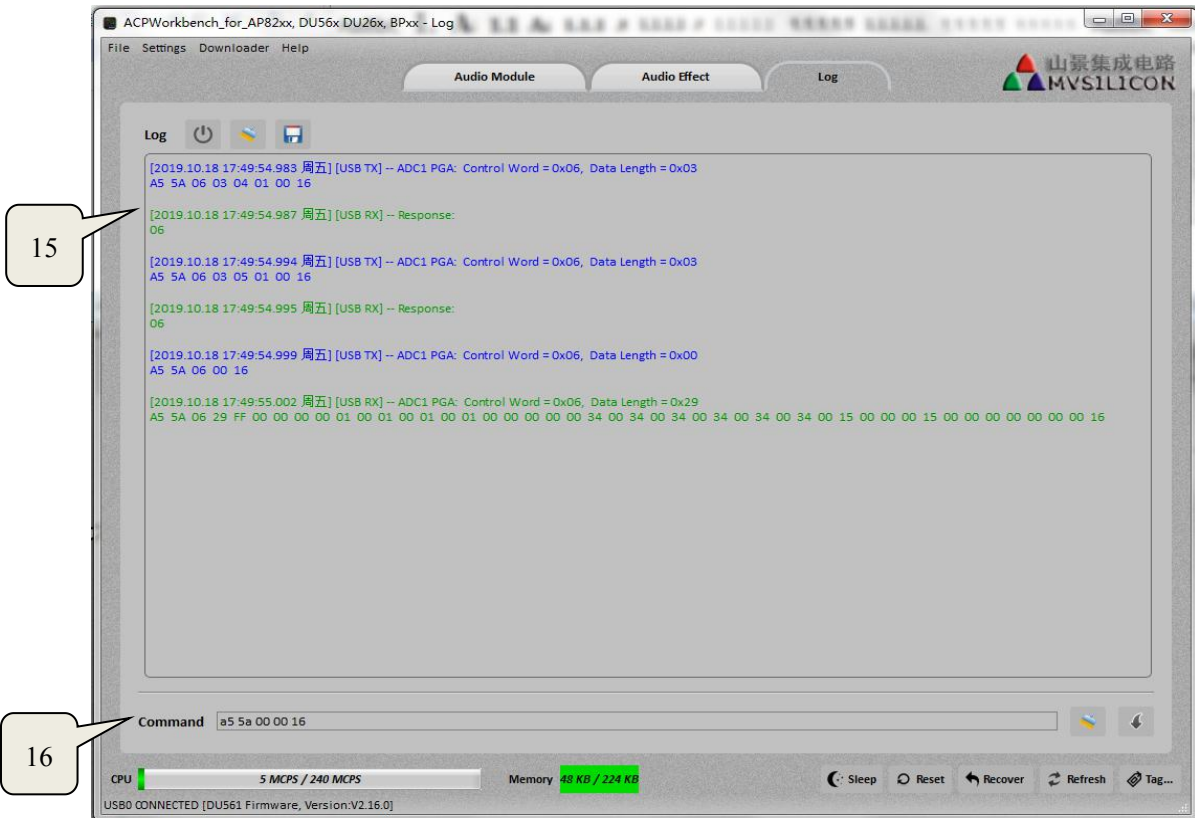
ACPWorkbench_for_AP82xx, DU56x DU26x, BPxx - Log

File Settings Downloader Help

Audio Module
Audio Effect
Log

山景集成电路
MVSILICON

Log

[2019.10.18 17:49:54.983 周五] [USB TX] -- ADC1 PGA: Control Word = 0x06, Data Length = 0x03
A5 5A 06 03 04 01 00 16

[2019.10.18 17:49:54.987 周五] [USB RX] -- Response:
06

[2019.10.18 17:49:54.994 周五] [USB TX] -- ADC1 PGA: Control Word = 0x06, Data Length = 0x03
A5 5A 06 03 05 01 00 16

[2019.10.18 17:49:54.995 周五] [USB RX] -- Response:
06

[2019.10.18 17:49:54.999 周五] [USB TX] -- ADC1 PGA: Control Word = 0x06, Data Length = 0x00
A5 5A 06 00 16

[2019.10.18 17:49:55.002 周五] [USB RX] -- ADC1 PGA: Control Word = 0x06, Data Length = 0x29
A5 5A 06 29 FF 00 00 00 00 01 00 01 00 01 00 01 00 00 00 00 00 34 00 34 00 34 00 34 00 34 00 34 00 15 00 00 00 15 00 00 00 00 00 00 00 16

15

16

Command a5 5a 00 00 16

CPU 5 MCPS / 240 MCPS
Memory 48 KB / 224 KB
Sleep Reset Recover Refresh Tag...

USB0 CONNECTED [DU561 Firmware, Version:V2.16.0]